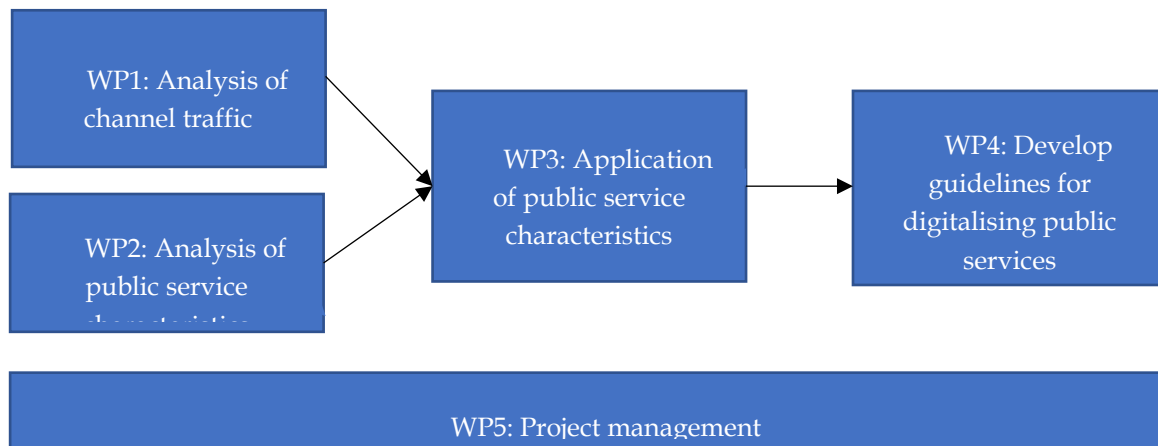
WP1: Analysis of channel traffic

WP2: Analysis of public service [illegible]

WP3: Application of public service characteristics

WP4: Develop guidelines for digitalising public services

WP5: Project management